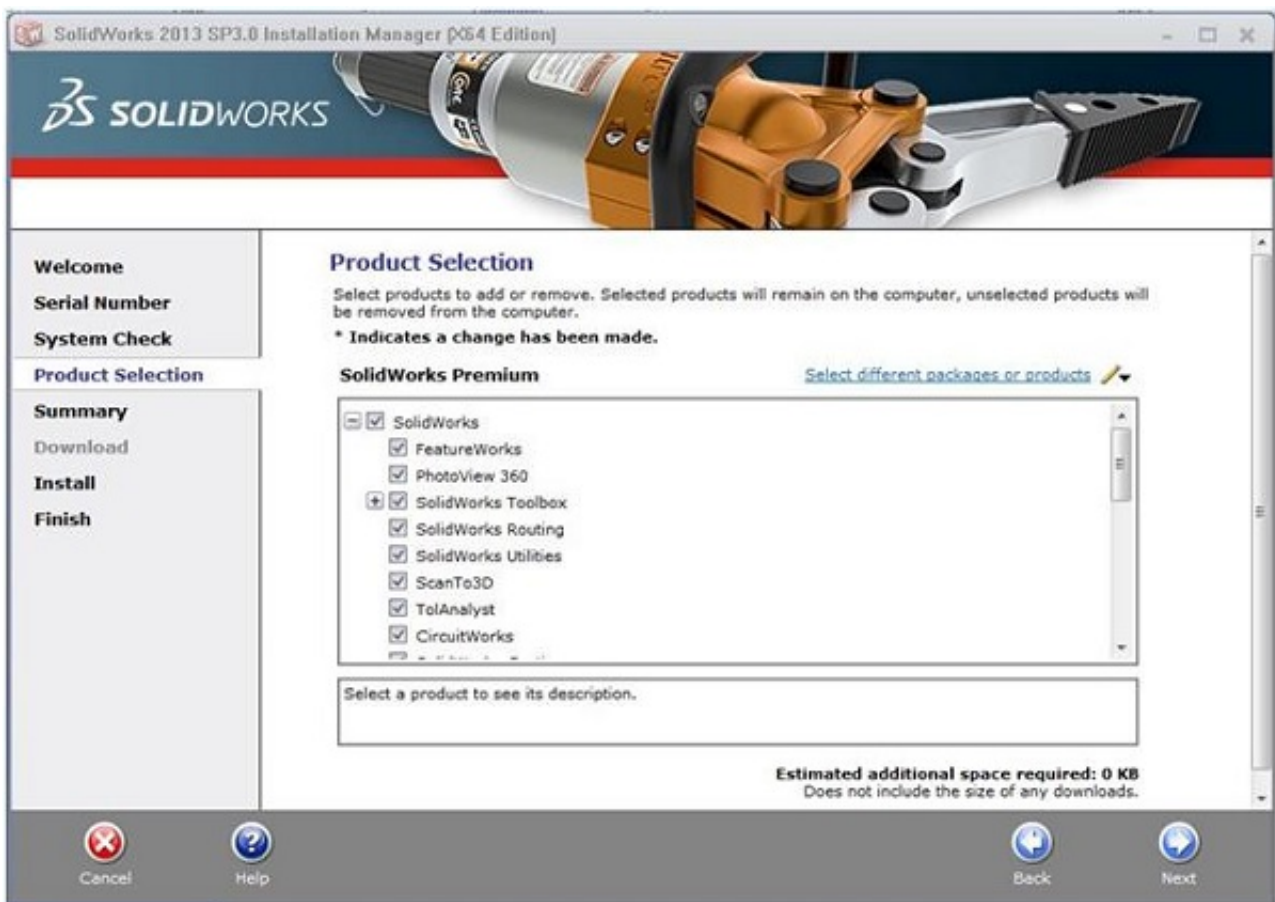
SolidWorks 2013 SP3.0 Installation Manager [X64 Edition]

SOLIDWORKS

Welcome
Serial Number
System Check
Product Selection
Summary
Download
Install
Finish

Product Selection

Select products to add or remove. Selected products will remain on the computer, unselected products will be removed from the computer.

* Indicates a change has been made.

SolidWorks Premium

Select different packages or products

SolidWorks
FeatureWorks
PhotoView 360
SolidWorks Toolbox
SolidWorks Routing
SolidWorks Utilities
ScanTo3D
TolAnalyst
CircuitWorks
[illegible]

Select a product to see its description.

Estimated additional space required: 0 KB
Does not include the size of any downloads.

Cancel
Help
Back
Next